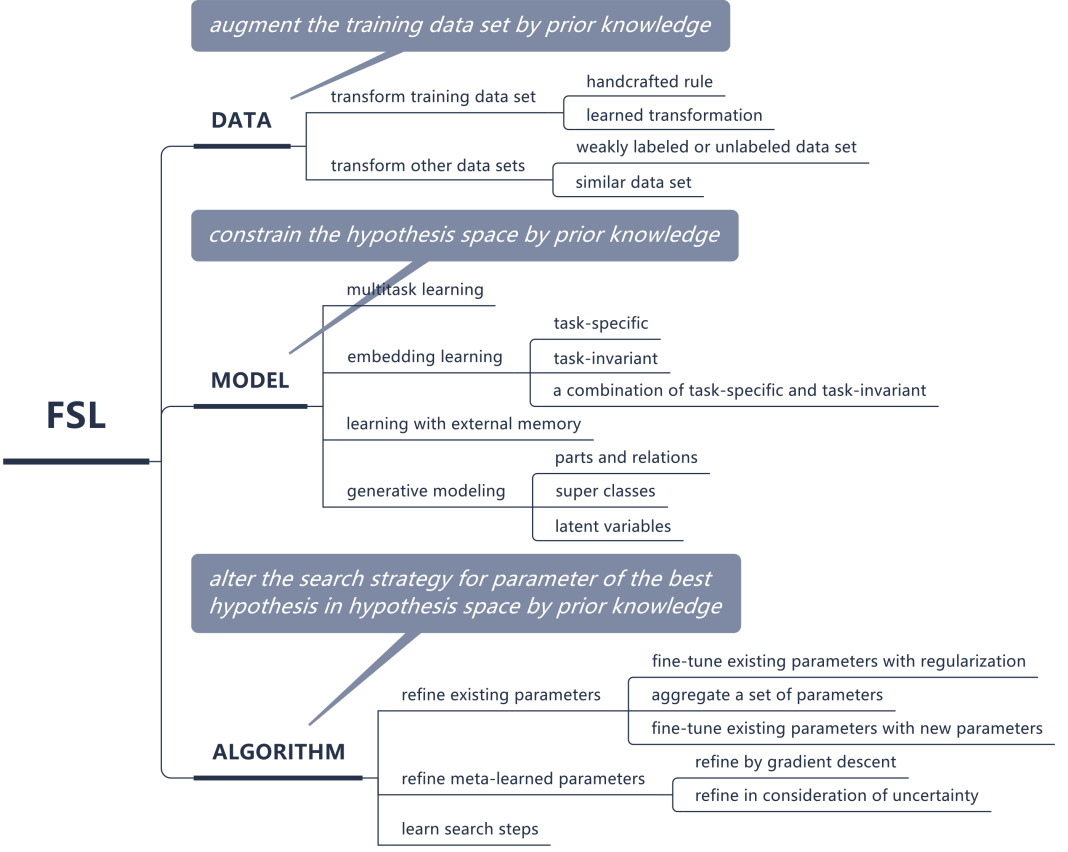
augment the training data set by prior knowledge

DATA

transform training data set

handcrafted rule

learned transformation

transform other data sets

weakly labeled or unlabeled data set

similar data set

constrain the hypothesis space by prior knowledge

multitask learning

embedding learning

task-specific

task-invariant

a combination of task-specific and task-invariant

MODEL

FSL

learning with external memory

generative modeling

parts and relations

super classes

latent variables

alter the search strategy for parameter of the best hypothesis in hypothesis space by prior knowledge

refine existing parameters

fine-tune existing parameters with regularization

aggregate a set of parameters

fine-tune existing parameters with new parameters

ALGORITHM

refine meta-learned parameters

refine by gradient descent

refine in consideration of uncertainty

learn search steps